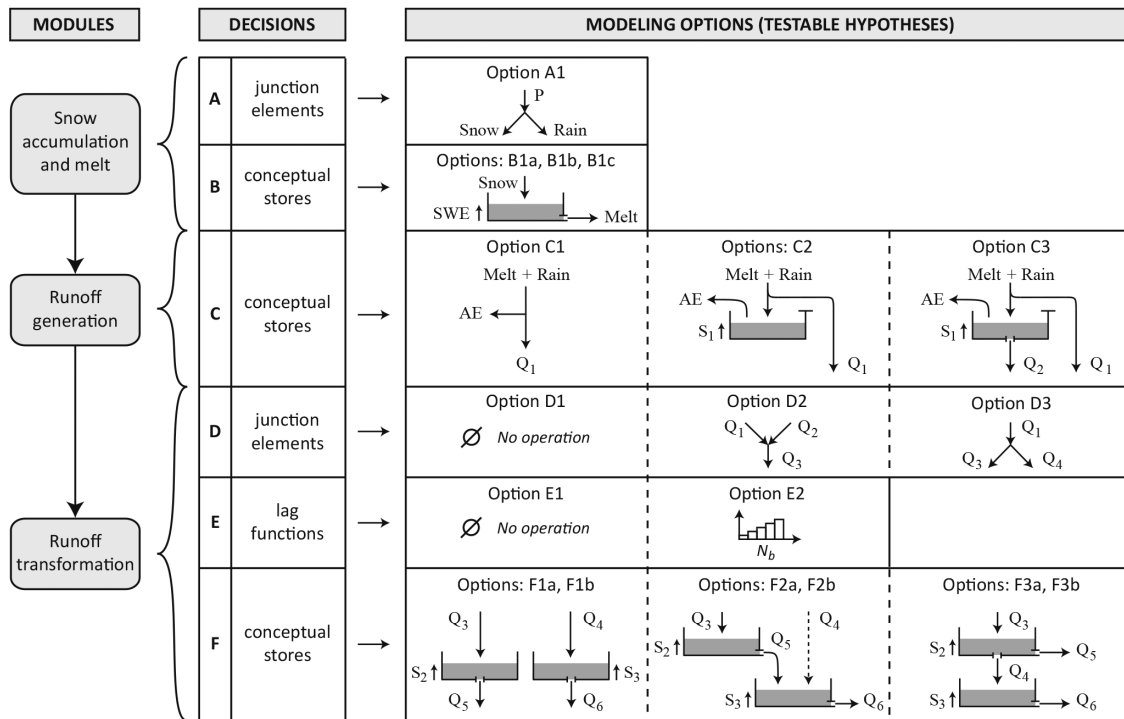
MODULES

DECISIONS

MODELING OPTIONS (TESTABLE HYPOTHESES)

Snow accumulation and melt

Runoff generation

Runoff transformation

| | | | | |
|---|---|---|---|---|
| A | junction elements | Option A1 P Snow Rain | | |
| B | conceptual stores | Options: B1a, B1b, B1c Snow SWE Melt | | |
| C | conceptual stores | Option C1 Melt + Rain AE $Q_1$ | Options: C2 Melt + Rain AE $S_1$ $Q_1$ | Option C3 Melt + Rain AE $S_1$ $Q_2$ $Q_1$ |
| D | junction elements | Option D1 Ø No operation | Option D2 $Q_1$ $Q_2$ $Q_3$ | Option D3 $Q_1$ $Q_3$ $Q_4$ |
| E | lag functions | Option E1 Ø No operation | Option E2 $N_b$ | |
| F | conceptual stores | Options: F1a, F1b $Q_3$ $Q_4$ $S_2$ $S_3$ $Q_5$ $Q_6$ | Options: F2a, F2b $Q_3$ $Q_4$ $S_2$ $Q_5$ $S_3$ $Q_6$ | Options: F3a, F3b $Q_3$ $S_2$ $Q_5$ $Q_4$ $S_3$ $Q_6$ |